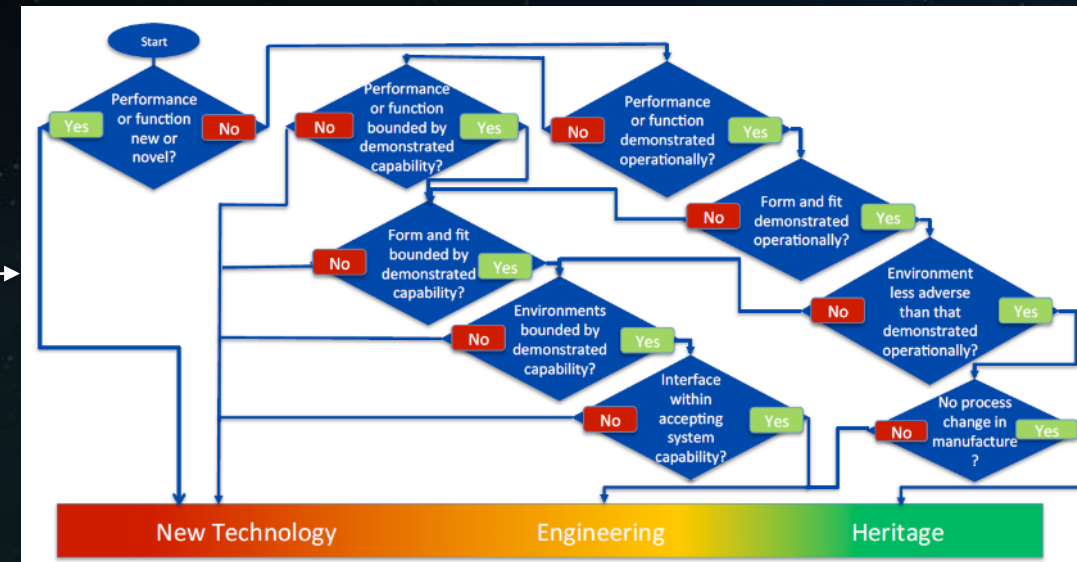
Start

Performance or function new or novel?
Yes
No

Performance or function bounded by demonstrated capability?
No
Yes

Performance or function demonstrated operationally?
No
Yes

Form and fit demonstrated operationally?
No
Yes

Form and fit bounded by demonstrated capability?
No
Yes

Environment less adverse than that demonstrated operationally?
No
Yes

Environments bounded by demonstrated capability?
No
Yes

Interface within accepting system capability?
No
Yes

No process change in manufacture ?
No
Yes

New Technology
Engineering
Heritage